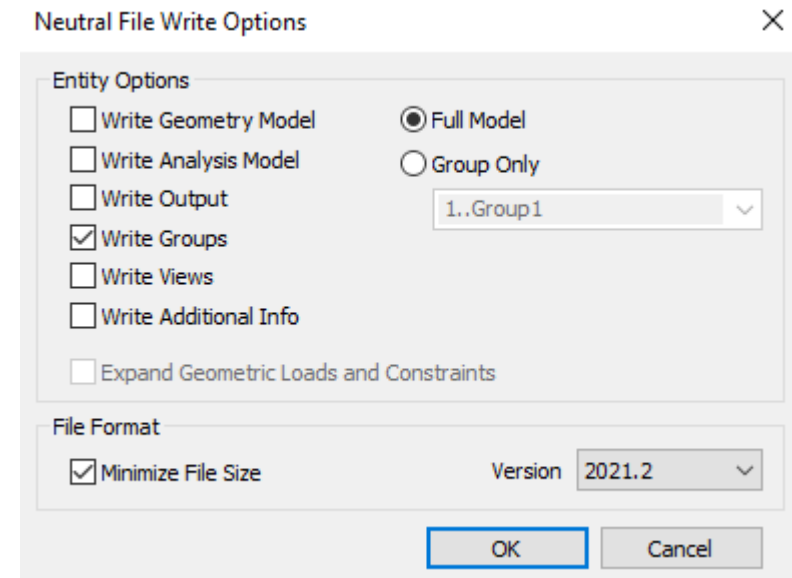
Neutral File Write Options

×

Entity Options

☐ Write Geometry Model
☐ Write Analysis Model
☐ Write Output
☑ Write Groups
☐ Write Views
☐ Write Additional Info

◉ Full Model
○ Group Only

1..Group1

☐ Expand Geometric Loads and Constraints

File Format

☑ Minimize File Size

Version 2021.2

OK

Cancel